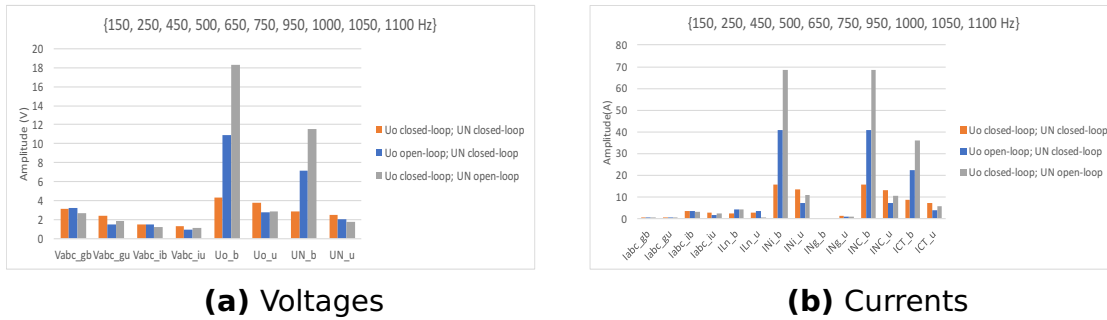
{150, 250, 450, 500, 650, 750, 950, 1000, 1050, 1100 Hz}

Amplitude (V)

20
18
16
14
12
10
8
6
4
2
0

Vabc_gb Vabc_gu Vabc_ib Vabc_iu Uo_b Uo_u UN_b UN_u

Uo closed-loop; UN closed-loop
Uo open-loop; UN closed-loop
Uo closed-loop; UN open-loop

(a) Voltages

{150, 250, 450, 500, 650, 750, 950, 1000, 1050, 1100 Hz}

Amplitude(A)

80
70
60
50
40
30
20
10
0

Iabc_gb Iabc_gu Iabc_ib Iabc_iu ILn_b ILn_u INi_b INi_u INg_b INg_u INC_b INC_u ICT_b ICT_u

Uo closed-loop; UN closed-loop
Uo open-loop; UN closed-loop
Uo closed-loop; UN open-loop

(b) Currents